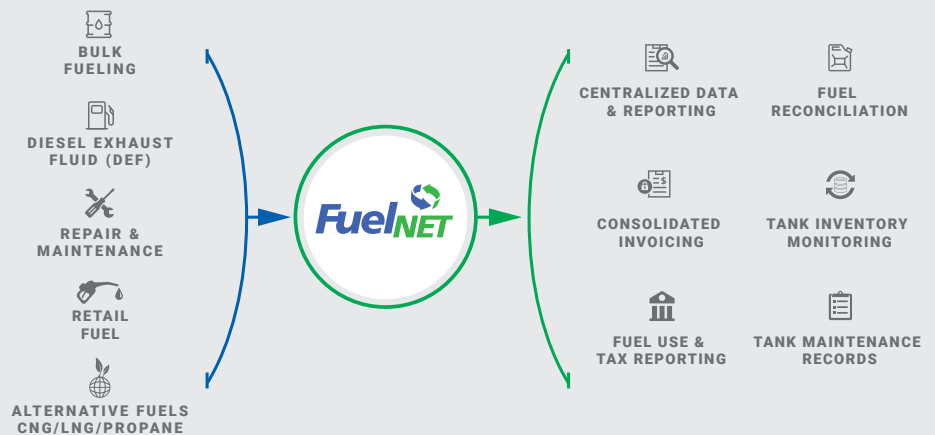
BULK FUELING

DIESEL EXHAUST FLUID (DEF)

REPAIR & MAINTENANCE

RETAIL FUEL

ALTERNATIVE FUELS CNG/LNG/PROPANE

FuelNET

CENTRALIZED DATA & REPORTING

FUEL RECONCILIATION

CONSOLIDATED INVOICING

TANK INVENTORY MONITORING

FUEL USE & TAX REPORTING

TANK MAINTENANCE RECORDS